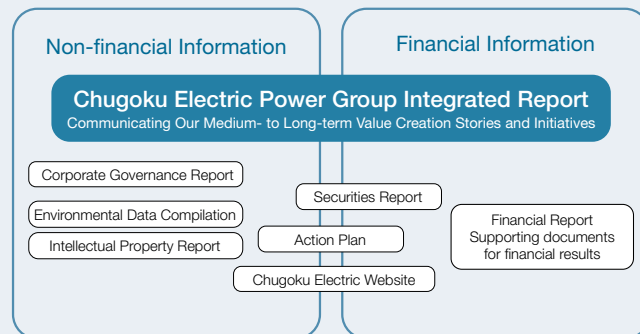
Non-financial Information

Financial Information

Chugoku Electric Power Group Integrated Report
Communicating Our Medium- to Long-term Value Creation Stories and Initiatives

Corporate Governance Report

Environmental Data Compilation

Intellectual Property Report

Securities Report

Action Plan

Chugoku Electric Website

Financial Report
Supporting documents for financial results